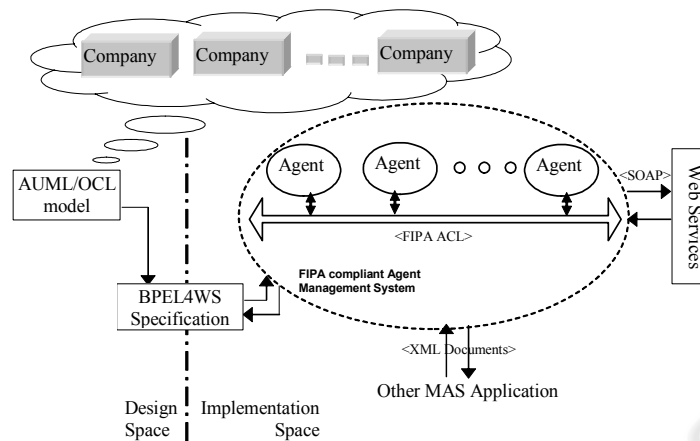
Company

Company

Company

AUML/OCL model

Agent

Agent

Agent

<SOAP>

Web Services

<FIPA ACL>

FIPA compliant Agent Management System

BPEL4WS Specification

<XML Documents>

Other MAS Application

Design Space

Implementation Space